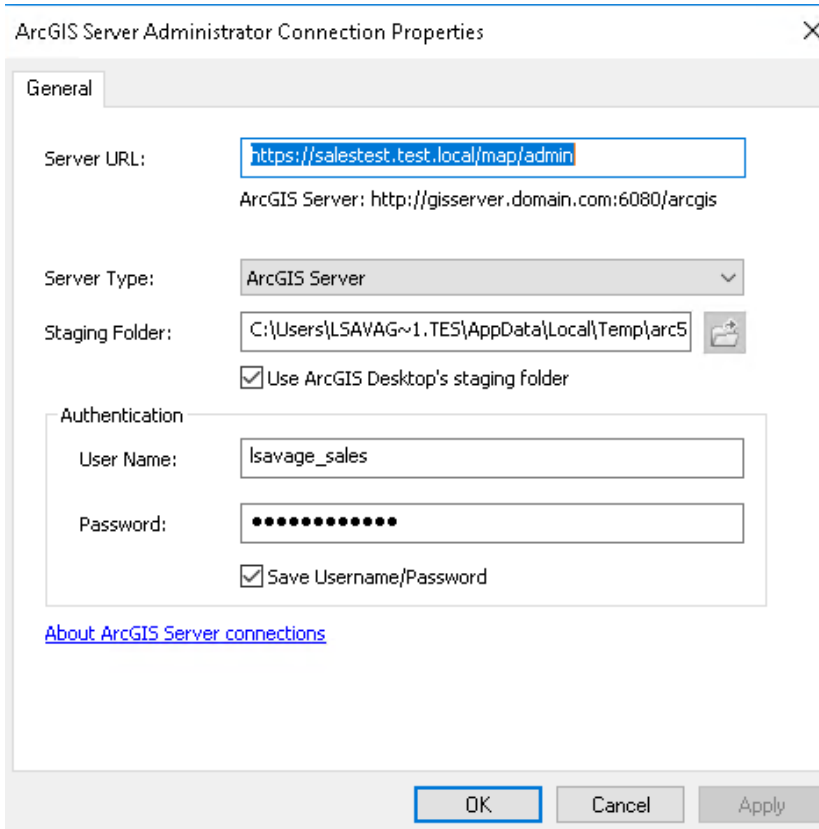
ArcGIS Server Administrator Connection Properties

×

General

Server URL: https://salestest.test.local/map/admin

ArcGIS Server: http://gisserver.domain.com:6080/arcgis

Server Type: ArcGIS Server

Staging Folder: C:\Users\LSAVAG~1.TES\AppData\Local\Temp\arc5

Use ArcGIS Desktop's staging folder

Authentication

User Name: lsavage_sales

Password: ●●●●●●●●●●●●●

Save Username/Password

About ArcGIS Server connections

OK Cancel Apply